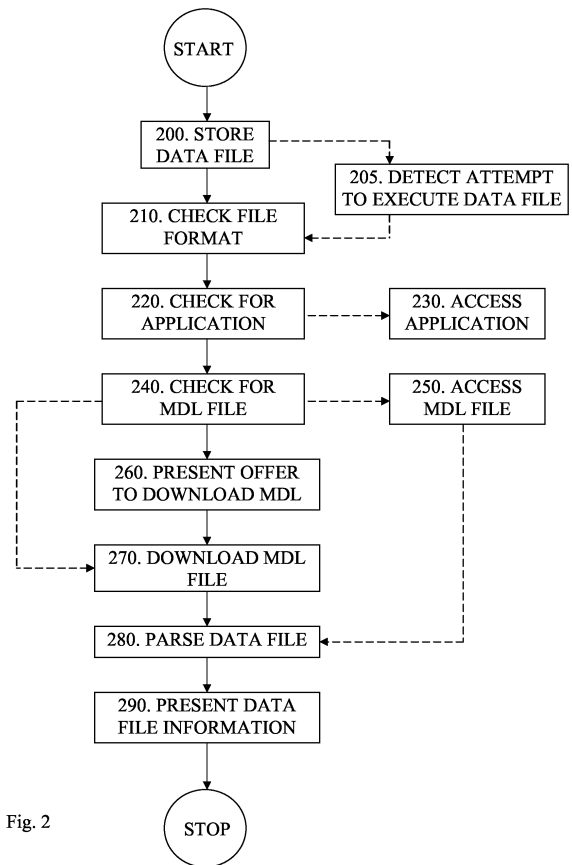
START

200. STORE DATA FILE

205. DETECT ATTEMPT TO EXECUTE DATA FILE

210. CHECK FILE FORMAT

220. CHECK FOR APPLICATION

230. ACCESS APPLICATION

240. CHECK FOR MDL FILE

250. ACCESS MDL FILE

260. PRESENT OFFER TO DOWNLOAD MDL

270. DOWNLOAD MDL FILE

280. PARSE DATA FILE

290. PRESENT DATA FILE INFORMATION

Fig. 2

STOP